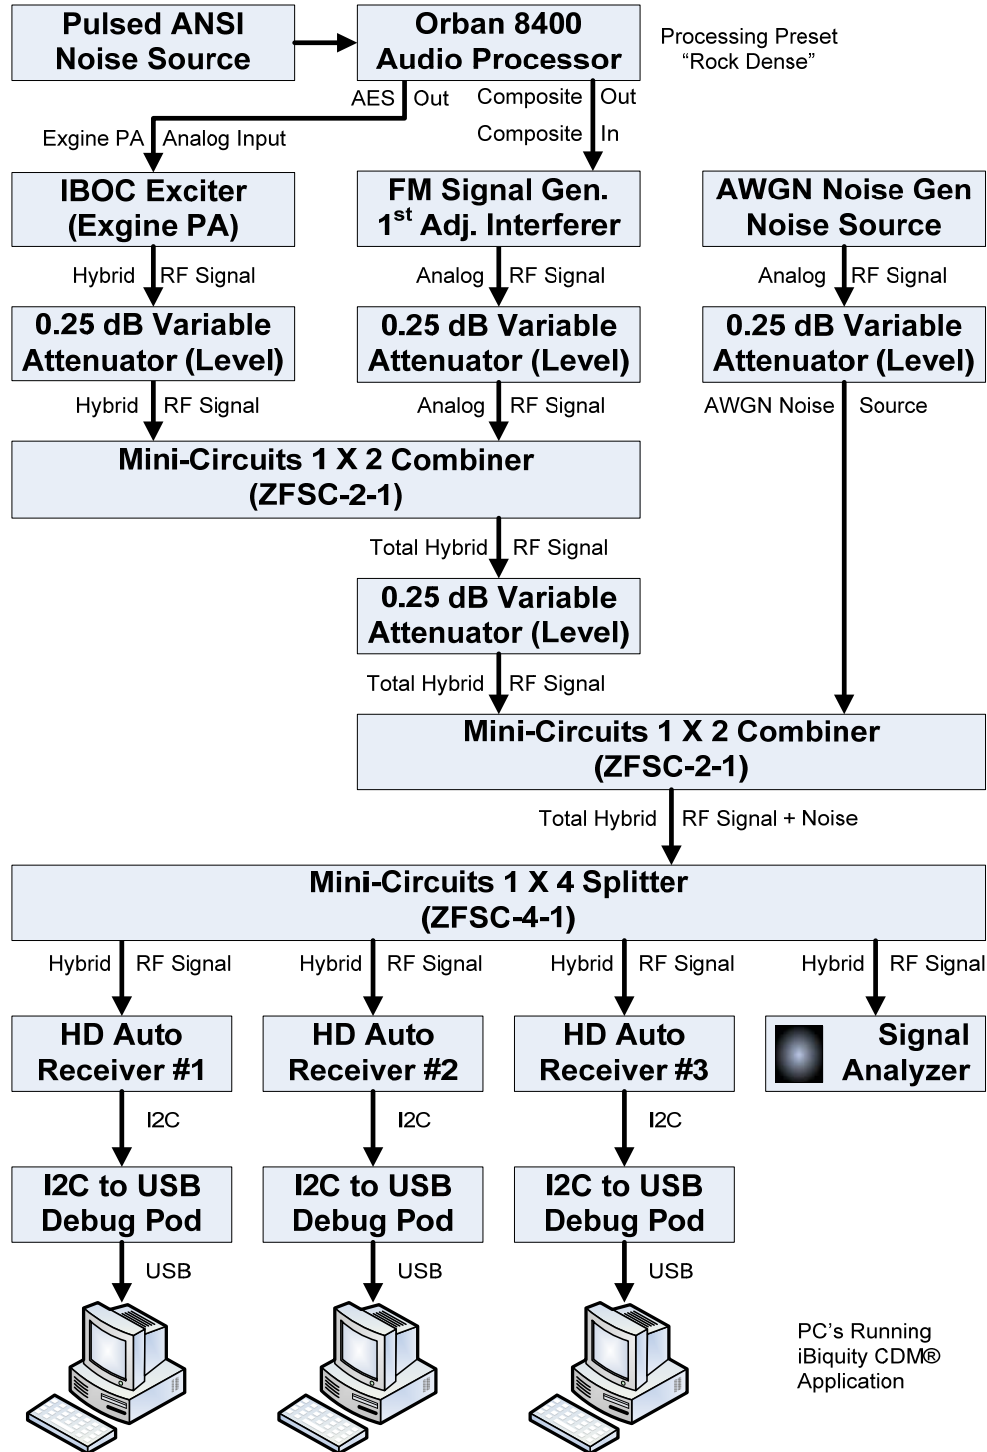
Pulsed ANSI Noise Source

Orban 8400 Audio Processor

Processing Preset "Rock Dense"

AES Out

Composite Out

Exgine PA Analog Input

Composite In

IBOC Exciter (Exgine PA)

FM Signal Gen. $1^{st}$ Adj. Interferer

AWGN Noise Gen Noise Source

Hybrid RF Signal

Analog RF Signal

Analog RF Signal

0.25 dB Variable Attenuator (Level)

0.25 dB Variable Attenuator (Level)

0.25 dB Variable Attenuator (Level)

Hybrid RF Signal

Analog RF Signal

AWGN Noise Source

Mini-Circuits 1 X 2 Combiner (ZFSC-2-1)

Total Hybrid RF Signal

0.25 dB Variable Attenuator (Level)

Total Hybrid RF Signal

Mini-Circuits 1 X 2 Combiner (ZFSC-2-1)

Total Hybrid RF Signal + Noise

Mini-Circuits 1 X 4 Splitter (ZFSC-4-1)

Hybrid RF Signal

Hybrid RF Signal

Hybrid RF Signal

Hybrid RF Signal

HD Auto Receiver #1

HD Auto Receiver #2

HD Auto Receiver #3

Signal Analyzer

I2C

I2C

I2C

I2C to USB Debug Pod

I2C to USB Debug Pod

I2C to USB Debug Pod

USB

USB

USB

PC's Running iBiquity CDM® Application